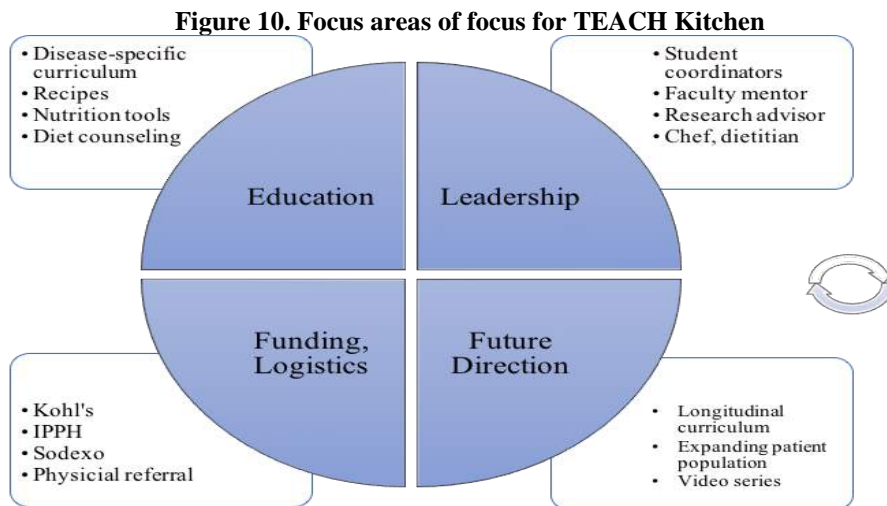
**Figure 10. Focus areas of focus for TEACH Kitchen**

- Disease-specific curriculum
- Recipes
- Nutrition tools
- Diet counseling

- Student coordinators
- Faculty mentor
- Research advisor
- Chef, dietitian

Education

Leadership

Funding, Logistics

Future Direction

- Kohl's
- IPPH
- Sodexo
- Physicial referral

- Longitudinal curriculum
- Expanding patient population
- Video series